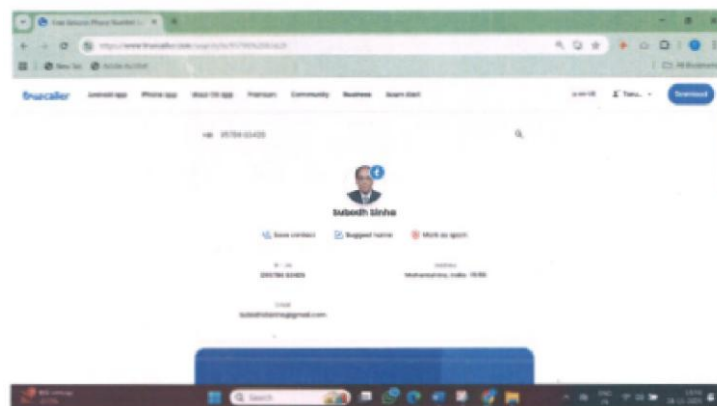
Free Reverse Phone Number L... ×

https://www.truecaller.com/search/in/917986...

New Tab | Guide to Chat

All Bookmarks

truecaller  Android app  iPhone app  Wear OS app  Premium  Community  Business  Scam Alert

Download

+91 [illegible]

Subodh Sinha

Save contact  Suggest name  Mark as spam

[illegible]

Address
Maharashtra, India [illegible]

Email
subodhsinha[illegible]@gmail.com

Search